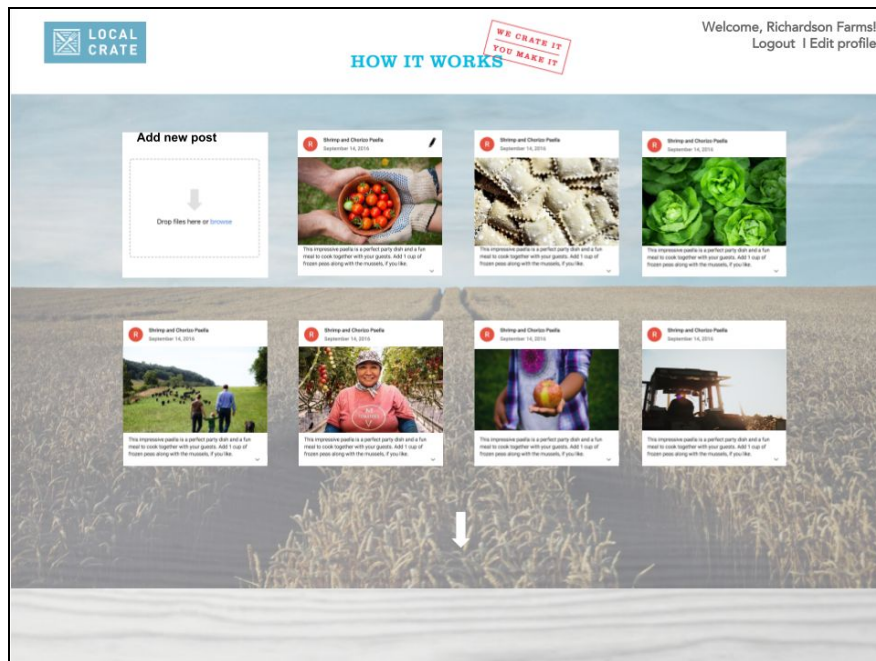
LOCAL CRATE

HOW IT WORKS

WE CRATE IT YOU MAKE IT

Welcome, Richardson Farms!
Logout I Edit profile

Add new post

Drop files here or browse

R Shrimp and Chorizo Paella
September 14, 2016

This impressive paella is a perfect party dish and a fun meal to cook together with your guests. Add 1 cup of frozen peas along with the mussels, if you like.

R Shrimp and Chorizo Paella
September 14, 2016

This impressive paella is a perfect party dish and a fun meal to cook together with your guests. Add 1 cup of frozen peas along with the mussels, if you like.

R Shrimp and Chorizo Paella
September 14, 2016

This impressive paella is a perfect party dish and a fun meal to cook together with your guests. Add 1 cup of frozen peas along with the mussels, if you like.

R Shrimp and Chorizo Paella
September 14, 2016

This impressive paella is a perfect party dish and a fun meal to cook together with your guests. Add 1 cup of frozen peas along with the mussels, if you like.

R Shrimp and Chorizo Paella
September 14, 2016

This impressive paella is a perfect party dish and a fun meal to cook together with your guests. Add 1 cup of frozen peas along with the mussels, if you like.

R Shrimp and Chorizo Paella
September 14, 2016

This impressive paella is a perfect party dish and a fun meal to cook together with your guests. Add 1 cup of frozen peas along with the mussels, if you like.

R Shrimp and Chorizo Paella
September 14, 2016

This impressive paella is a perfect party dish and a fun meal to cook together with your guests. Add 1 cup of frozen peas along with the mussels, if you like.